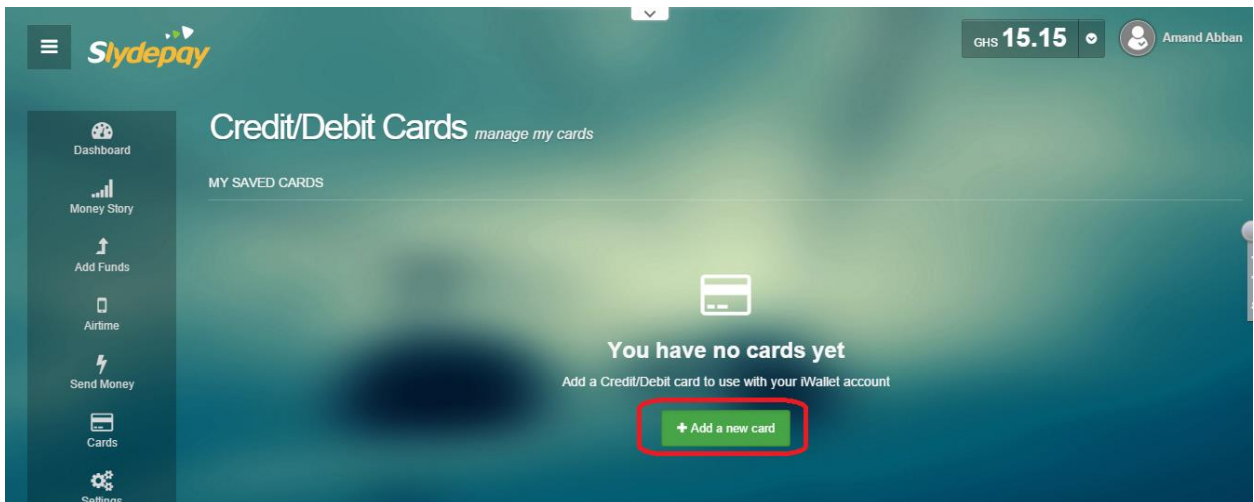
Slydepay

GHS 15.15

Amand Abban

Dashboard

Money Story

Add Funds

Airtime

Send Money

Cards

Settings

Credit/Debit Cards manage my cards

MY SAVED CARDS

You have no cards yet

Add a Credit/Debit card to use with your iWallet account

+ Add a new card